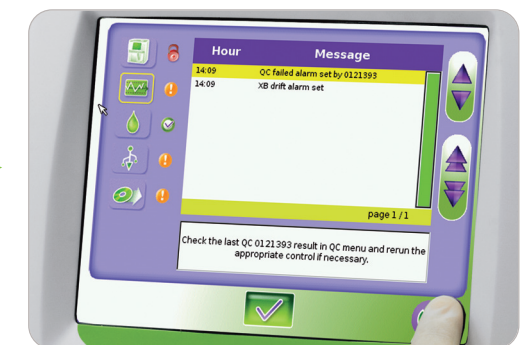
| Hour | Message |
|---|---|
| 14:09 | QC failed alarm set by 0121393 |
| 14:09 | XB drift alarm set |

page 1 / 1

Check the last QC 0121393 result in QC menu and rerun the appropriate control if necessary.